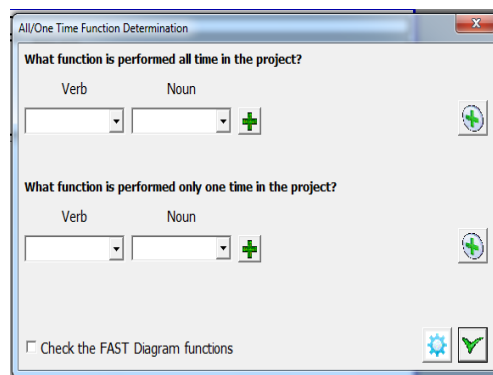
All/One Time Function Determination

What function is performed all time in the project?

Verb Noun

What function is performed only one time in the project?

Verb Noun

Check the FAST Diagram functions